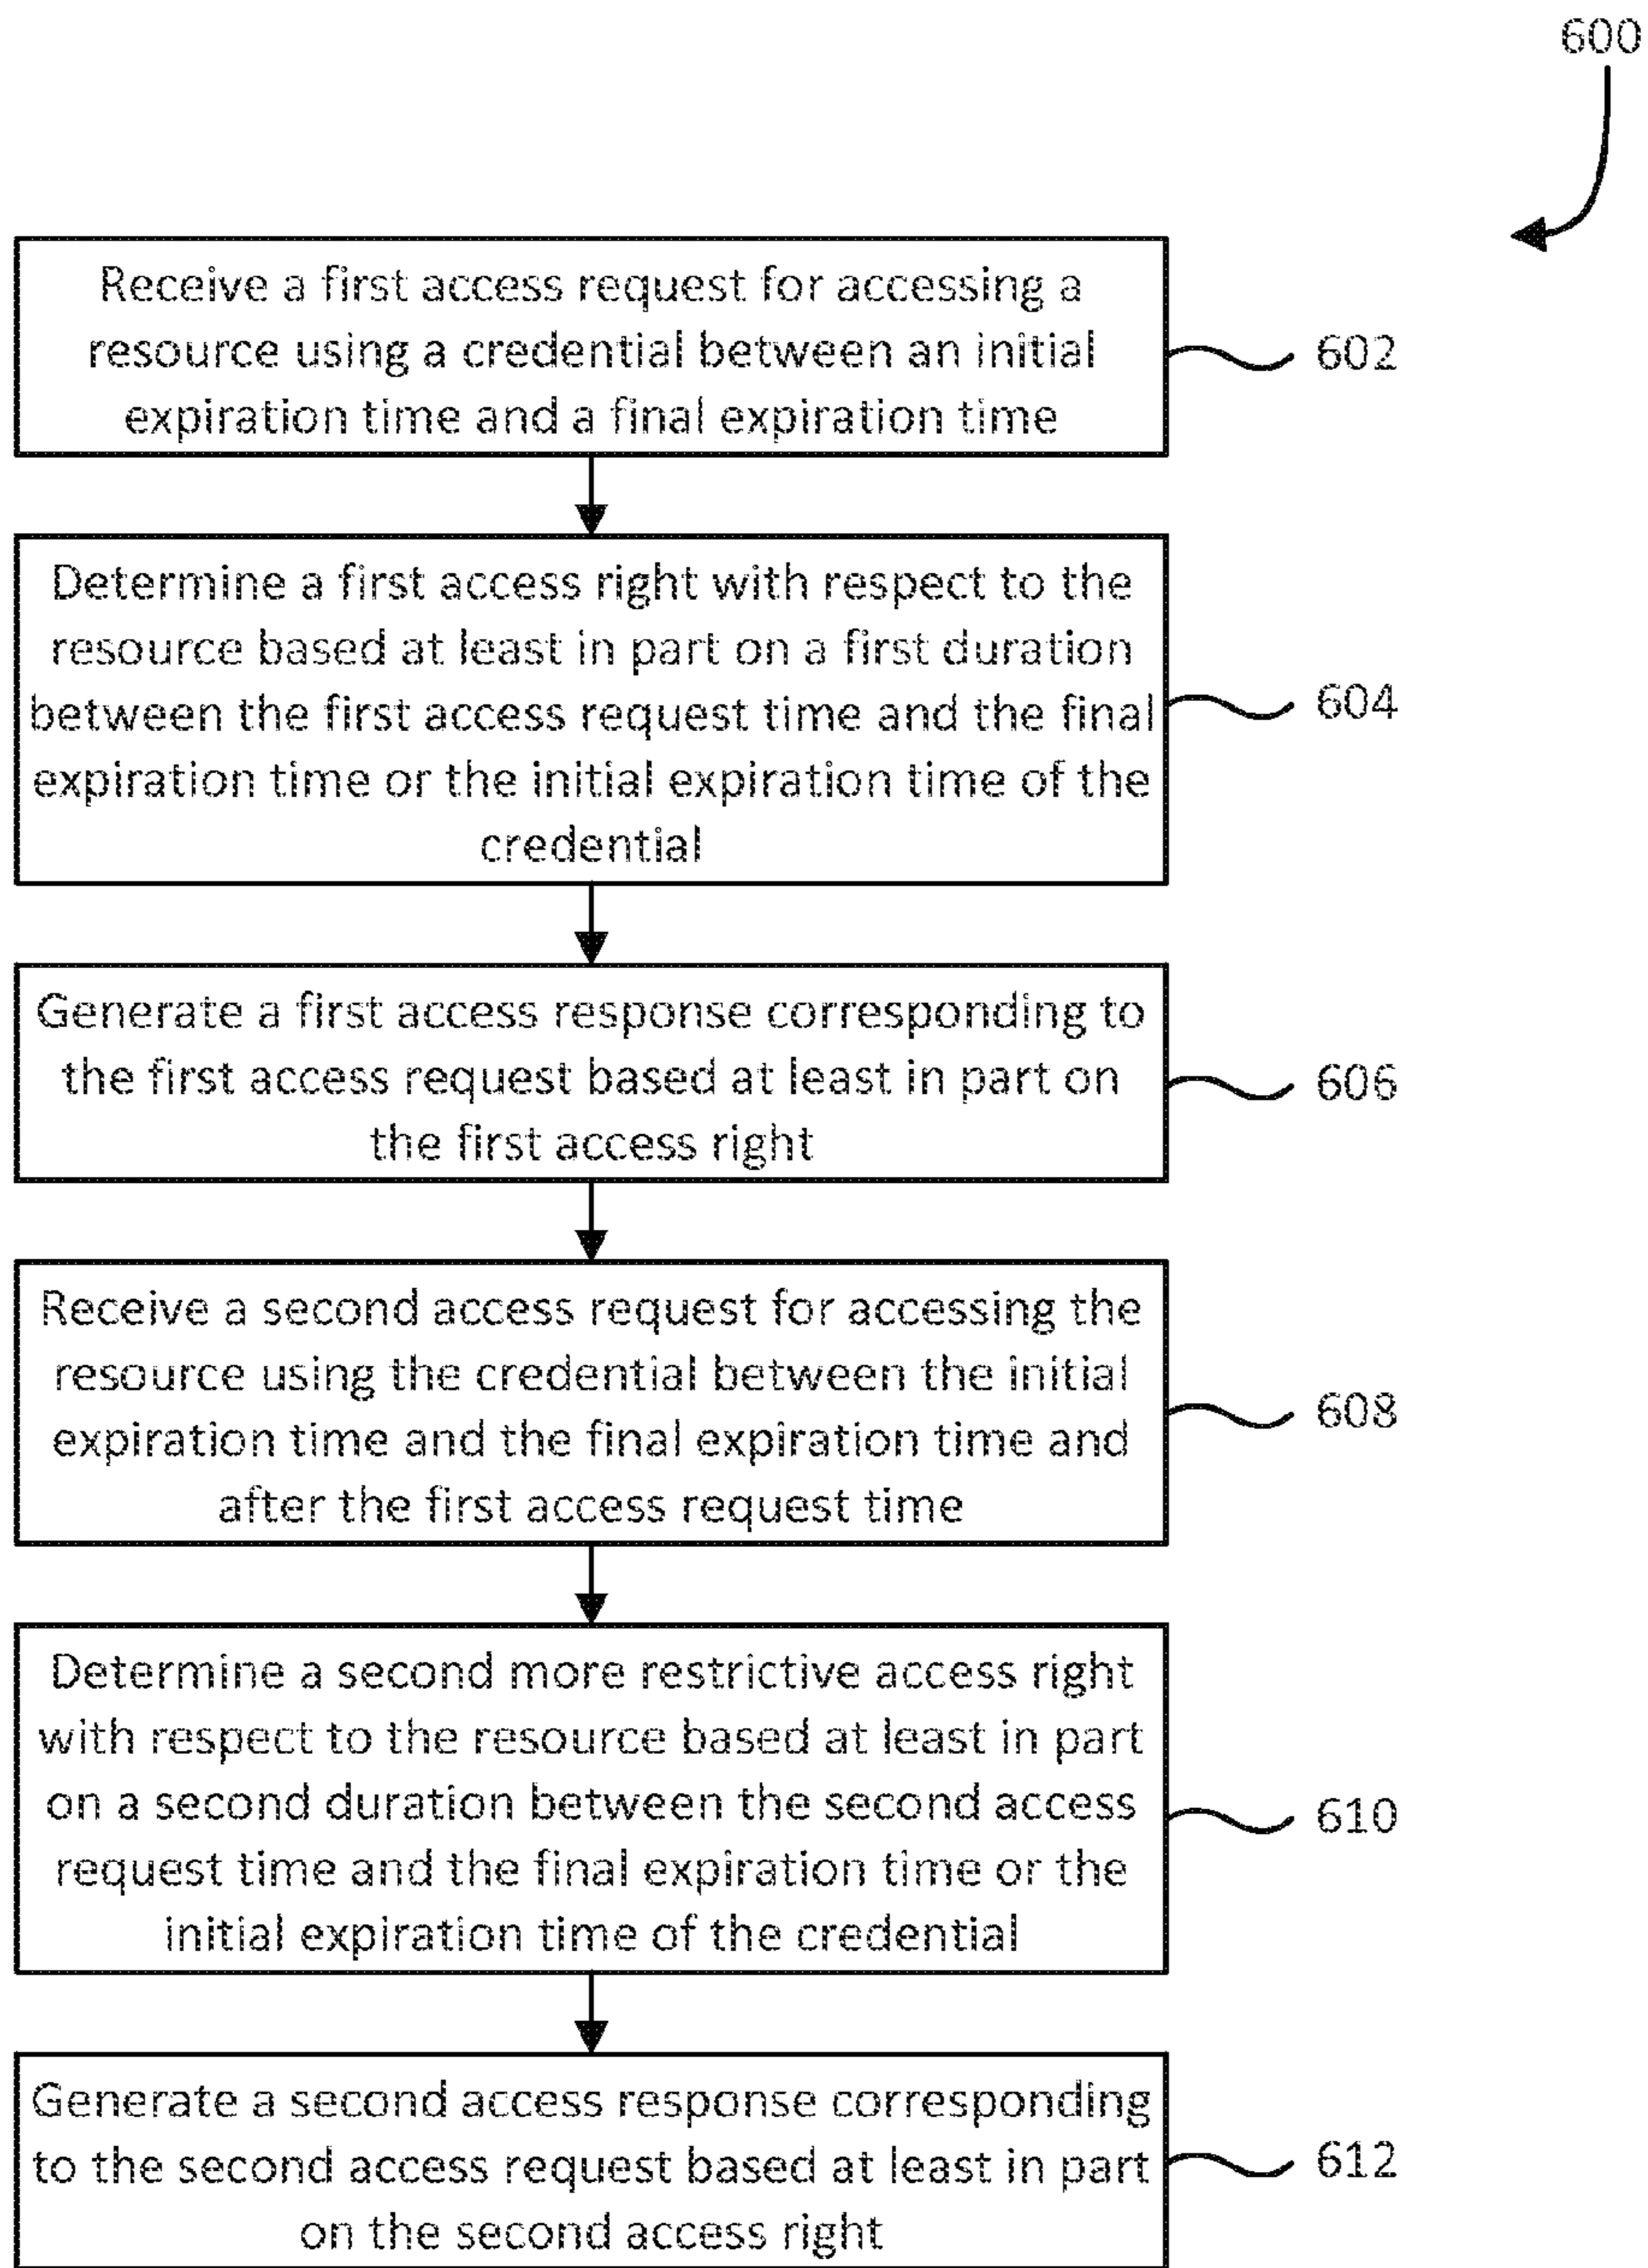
600

Receive a first access request for accessing a resource using a credential between an initial expiration time and a final expiration time

602

Determine a first access right with respect to the resource based at least in part on a first duration between the first access request time and the final expiration time or the initial expiration time of the credential

604

Generate a first access response corresponding to the first access request based at least in part on the first access right

606

Receive a second access request for accessing the resource using the credential between the initial expiration time and the final expiration time and after the first access request time

608

Determine a second more restrictive access right with respect to the resource based at least in part on a second duration between the second access request time and the final expiration time or the initial expiration time of the credential

610

Generate a second access response corresponding to the second access request based at least in part on the second access right

612